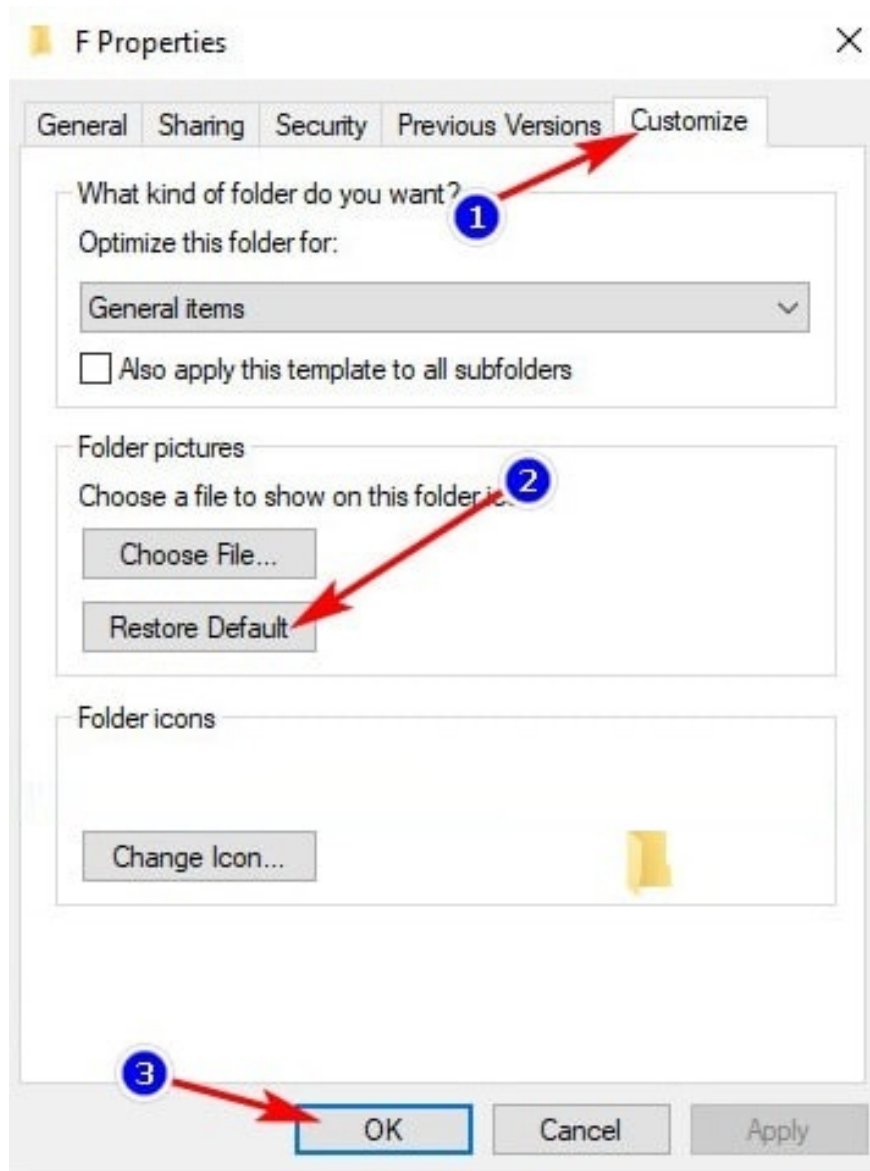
F Properties

×

General | Sharing | Security | Previous Versions | Customize

What kind of folder do you want?

1

Optimize this folder for:

General items

Also apply this template to all subfolders

Folder pictures

Choose a file to show on this folder ic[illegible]

2

Choose File...

Restore Default

Folder icons

Change Icon...

3

OK

Cancel

Apply